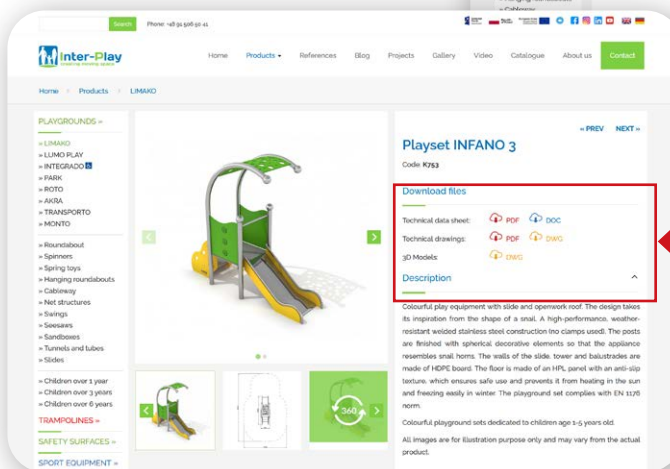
Search Phone: +48 91 506 92 41

Inter-Play
creating amazing spaces

Home Products References Blog Projects Gallery Video Catalogue About us Contact

Home > Products > LIMAKO

PLAYGROUNDS »
» LIMAKO
» LUMO PLAY
» INTEGRADO
» PARK
» ROTO
» AKRA
» TRANSPORTO
» MONTO

» Roundabout
» Spinners
» Spring toys
» Hanging roundabouts
» Cableway
» Net structures
» Swings
» Seesaws
» Sandboxes
» Tunnels and tubes
» Slides

» Children over 1 year
» Children over 3 years
» Children over 6 years

TRAMPOLINES »
SAFETY SURFACES »
SPORT EQUIPMENT »

« PREV NEXT »

Playset INFANO 3
Code: K753

Download files
Technical data sheet: PDF DOC
Technical drawings: PDF DWG
3D Models: DWG

Description

Colourful play equipment with slide and openwork roof. The design takes its inspiration from the shape of a snail. A high-performance, weather-resistant welded stainless steel construction (no clamps used). The posts are finished with spherical decorative elements so that the appliance resembles snail horns. The walls of the slide, tower and balustrades are made of HDPE board. The floor is made of an HPL panel with an anti-slip texture, which ensures safe use and prevents it from heating in the sun and freezing easily in winter. The playground set complies with EN 1176 norm.

Colourful playground sets dedicated to children age 1-5 years old.

All images are for illustration purpose only and may vary from the actual product.